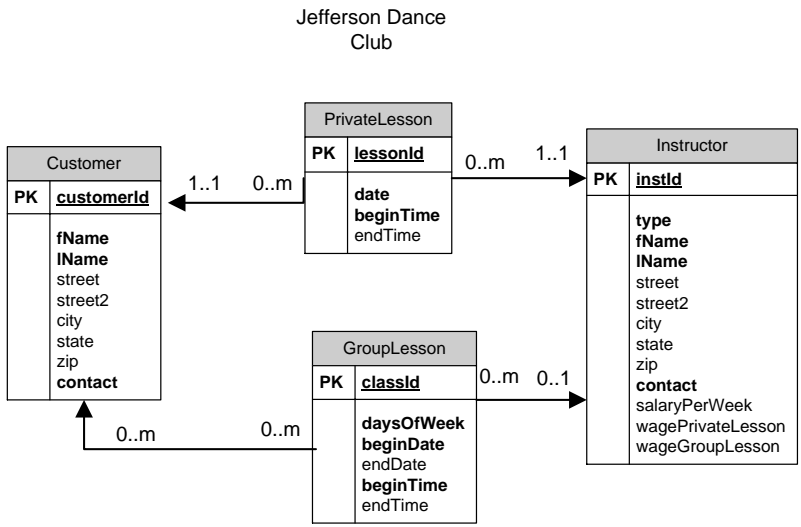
Jefferson Dance Club

PrivateLesson
PK lessonId
date
beginTime
endTime

Customer
PK customerId
fName
lName
street
street2
city
state
zip
contact

1..1 0..m

0..m 1..1

Instructor
PK instId
type
fName
lName
street
street2
city
state
zip
contact
salaryPerWeek
wagePrivateLesson
wageGroupLesson

GroupLesson
PK classId
daysOfWeek
beginDate
endDate
beginTime
endTime

0..m 0..1

0..m 0..m